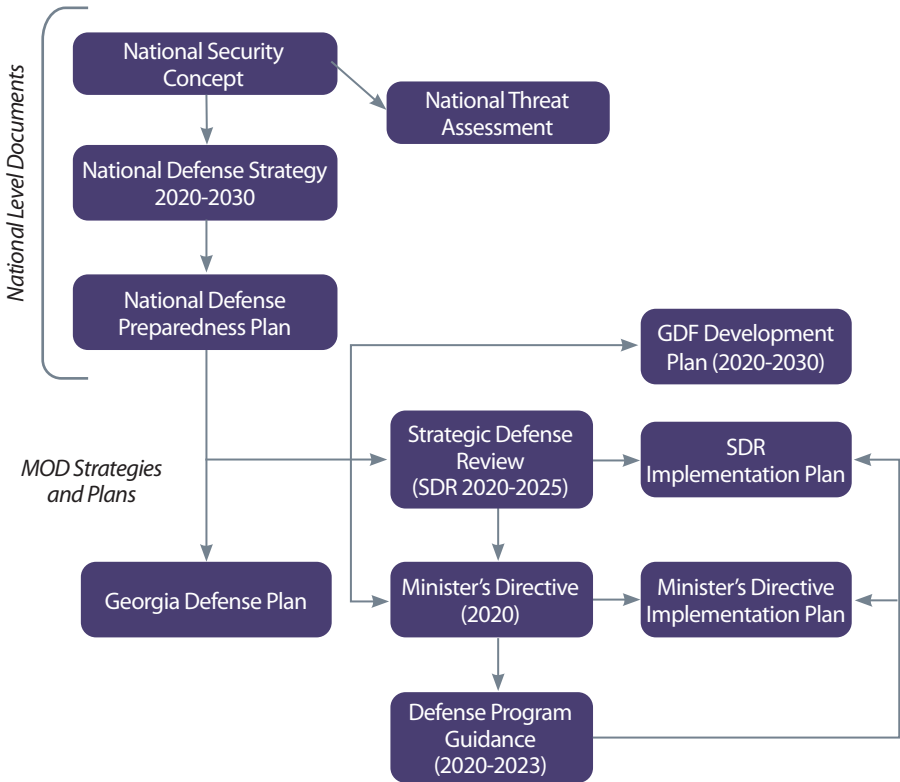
National Level Documents

National Security Concept

National Threat Assessment

National Defense Strategy 2020-2030

National Defense Preparedness Plan

GDF Development Plan (2020-2030)

MOD Strategies and Plans

Strategic Defense Review (SDR 2020-2025)

SDR Implementation Plan

Georgia Defense Plan

Minister's Directive (2020)

Minister's Directive Implementation Plan

Defense Program Guidance (2020-2023)